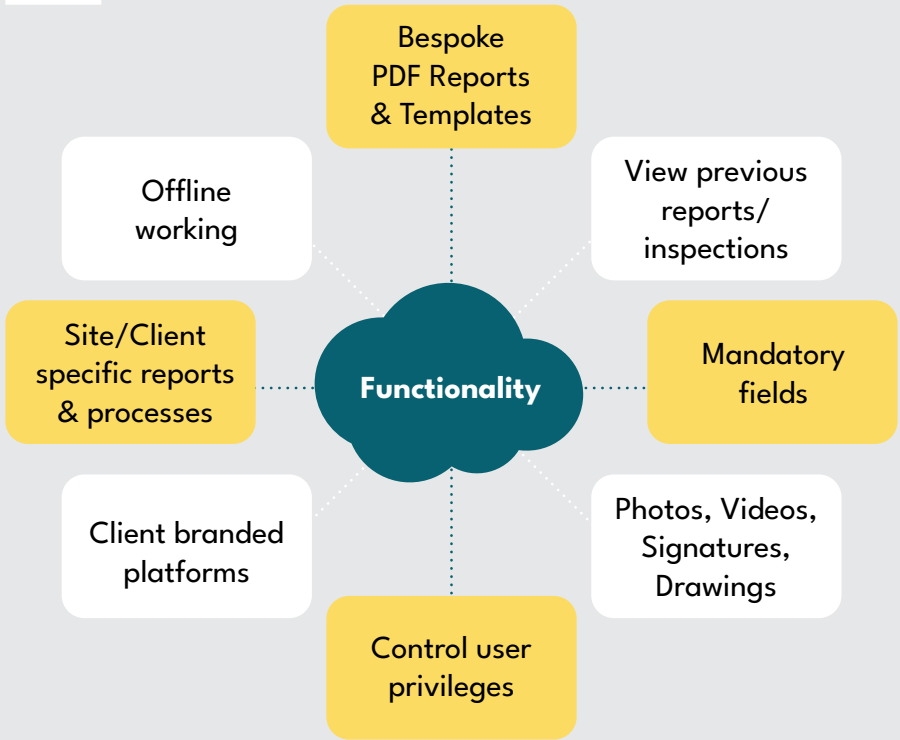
Bespoke PDF Reports & Templates

Offline working

View previous reports/ inspections

Site/Client specific reports & processes

Functionality

Mandatory fields

Client branded platforms

Photos, Videos, Signatures, Drawings

Control user privileges